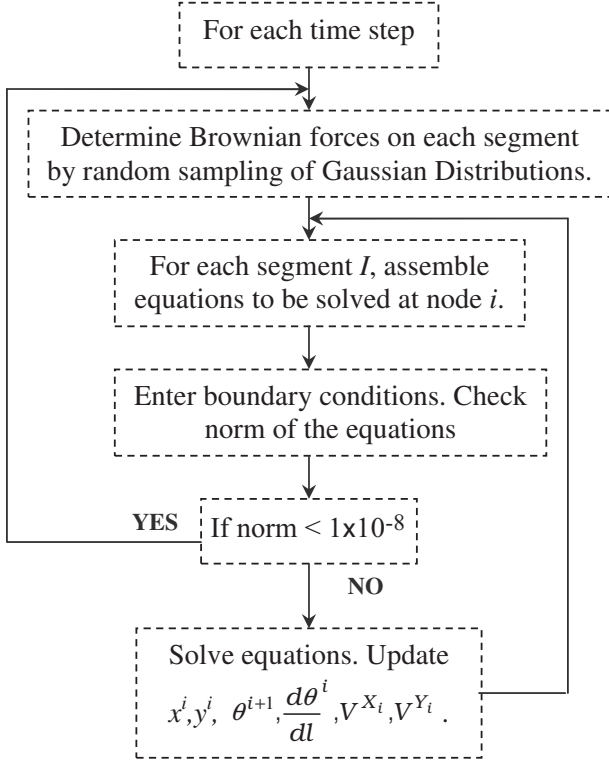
For each time step

Determine Brownian forces on each segment by random sampling of Gaussian Distributions.

For each segment $I$, assemble equations to be solved at node $i$.

Enter boundary conditions. Check norm of the equations

YES

If norm < $1x10^{-8}$

NO

Solve equations. Update $x^i, y^i, \theta^{i+1}, \frac{d\theta^i}{dl}, V^{X_i}, V^{Y_i}$.